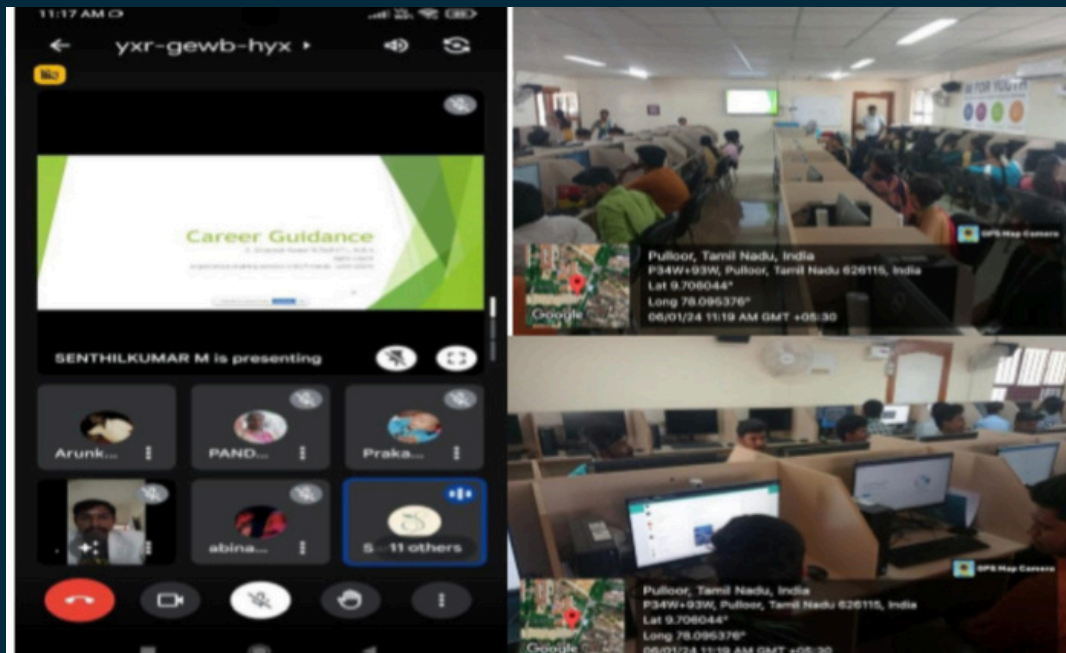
11:17 AM

yxr-gewb-hyx ▸

Career Guidance

SENTHILKUMAR M is presenting

Arunk...

PAND...

Praka...

abina...

S 11 others

Pulloor, Tamil Nadu, India
P34W+93W, Pulloor, Tamil Nadu 626115, India
Lat 9.706044°
Long 78.095376°
06/01/24 11:19 AM GMT +05:30

GPS Map Camera

Google

Pulloor, Tamil Nadu, India
P34W+93W, Pulloor, Tamil Nadu 626115, India
Lat 9.706044°
Long 78.095376°
06/01/24 11:19 AM GMT +05:30

GPS Map Camera

Google